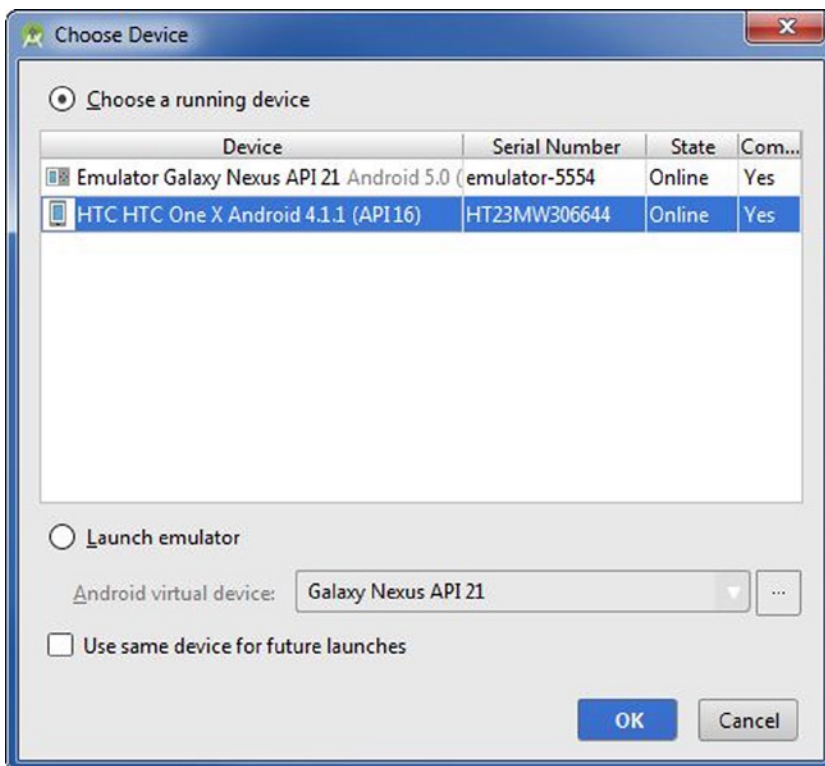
Choose Device

Choose a running device

| Device | Serial Number | State | Com... |
|---|---|---|---|
| Emulator Galaxy Nexus API 21 Android 5.0 ( | emulator-5554 | Online | Yes |
| HTC HTC One X Android 4.1.1 (API16) | HT23MW306644 | Online | Yes |

Launch emulator

Android virtual device: Galaxy Nexus API 21 ...

Use same device for future launches

OK Cancel